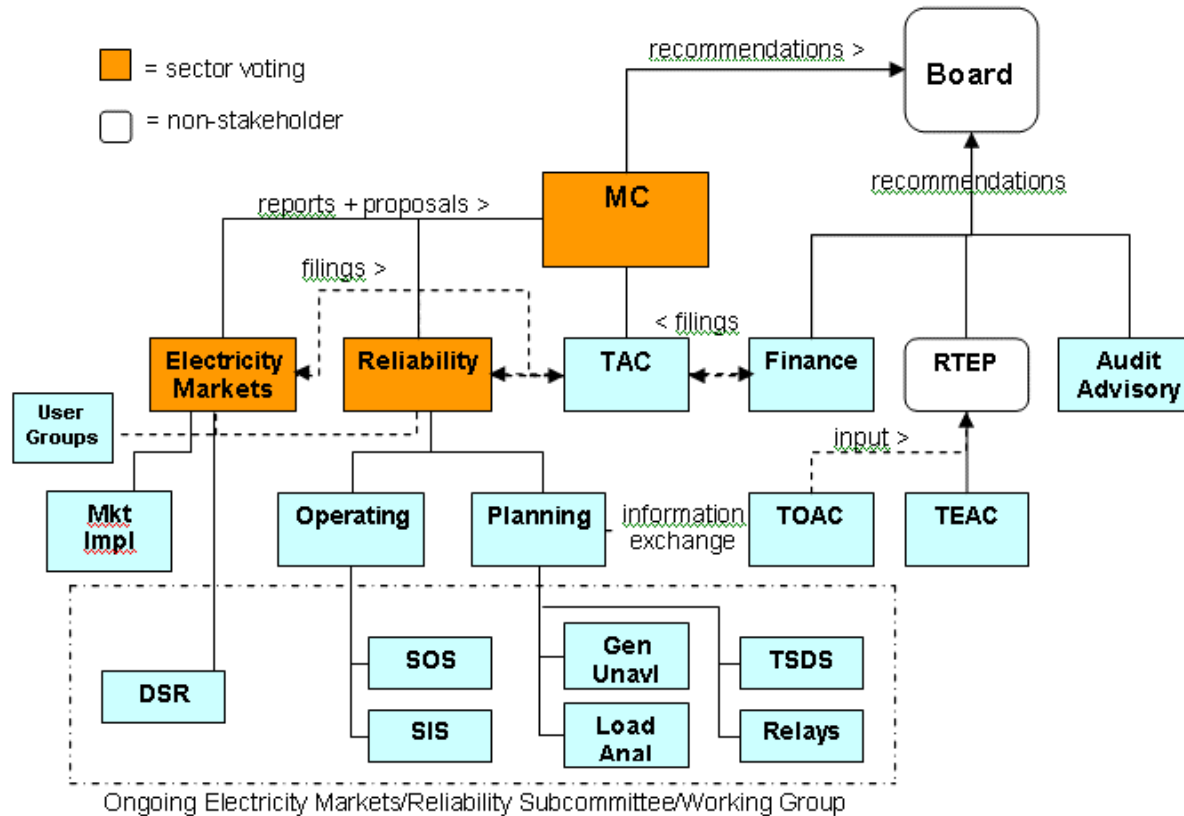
= sector voting

= non-stakeholder

recommendations >

Board

recommendations

MC

reports + proposals >

filings >

< filings

Electricity Markets

Reliability

TAC

Finance

RTEP

Audit Advisory

User Groups

input >

Mkt Impl

Operating

Planning

information exchange

TOAC

TEAC

SOS

Gen Unavl

TSDS

DSR

SIS

Load Anal

Relays

Ongoing Electricity Markets/Reliability Subcommittee/Working Group